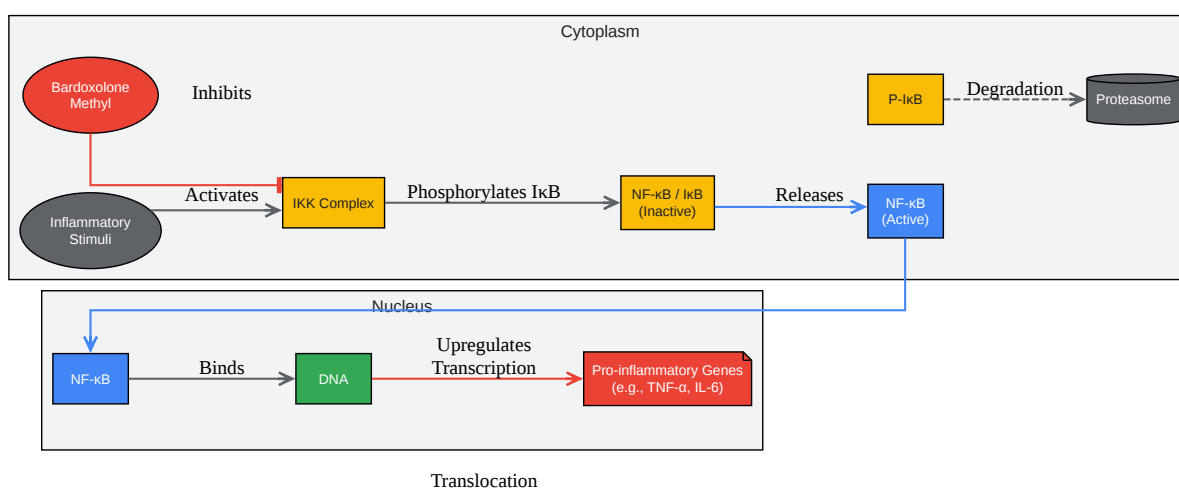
Cytoplasm

Bardoxolone Methyl

Inhibits

P-IκB

Degradation

Proteasome

Inflammatory Stimuli

Activates

IKK Complex

Phosphorylates IκB

NF-κB / IκB (Inactive)

Releases

NF-κB (Active)

Nucleus

NF-κB

Binds

DNA

Upregulates Transcription

Pro-inflammatory Genes (e.g., TNF-α, IL-6)

Translocation